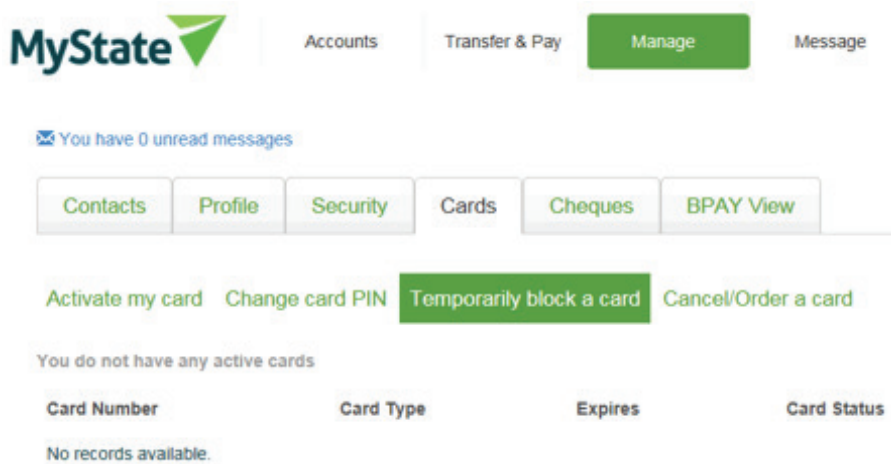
MyState

Accounts Transfer & Pay Manage Message

You have 0 unread messages

Contacts Profile Security Cards Cheques BPAY View

Activate my card Change card PIN Temporarily block a card Cancel/Order a card

You do not have any active cards

| Card Number | Card Type | Expires | Card Status |
|---|---|---|---|
| No records available. | | | |